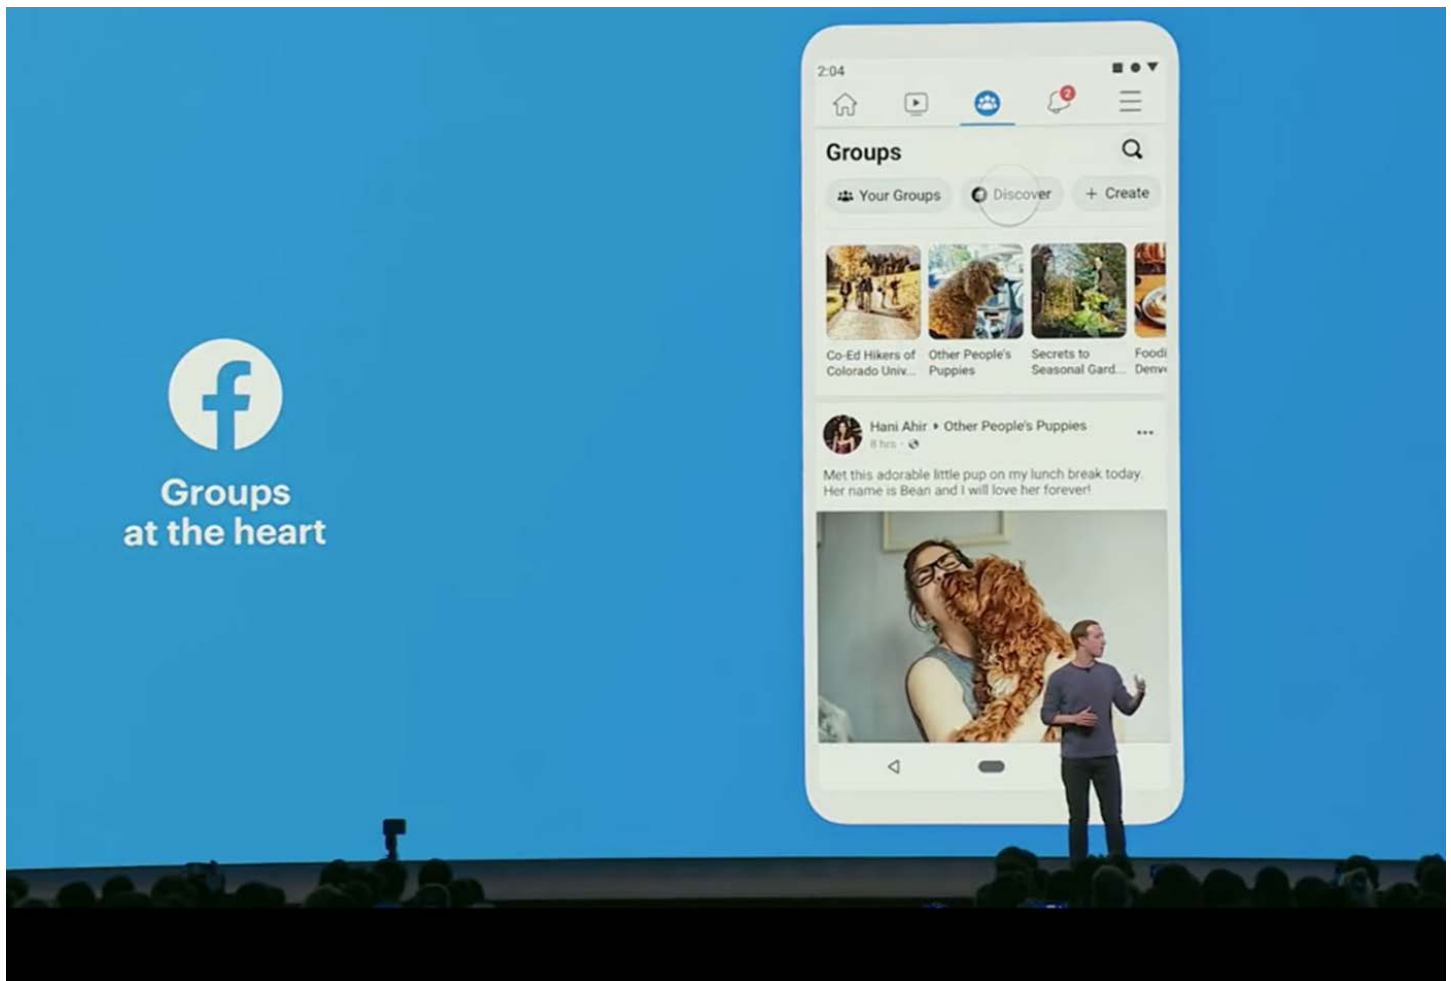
f

Groups
at the heart

2:04

2

Groups

Your Groups

Discover

+ Create

Co-Ed Hikers of Colorado Univ...

Other People's Puppies

Secrets to Seasonal Gard...

Foodi Denv

Hani Ahir ▸ Other People's Puppies
8 hrs ·

...

Met this adorable little pup on my lunch break today. Her name is Bean and I will love her forever!